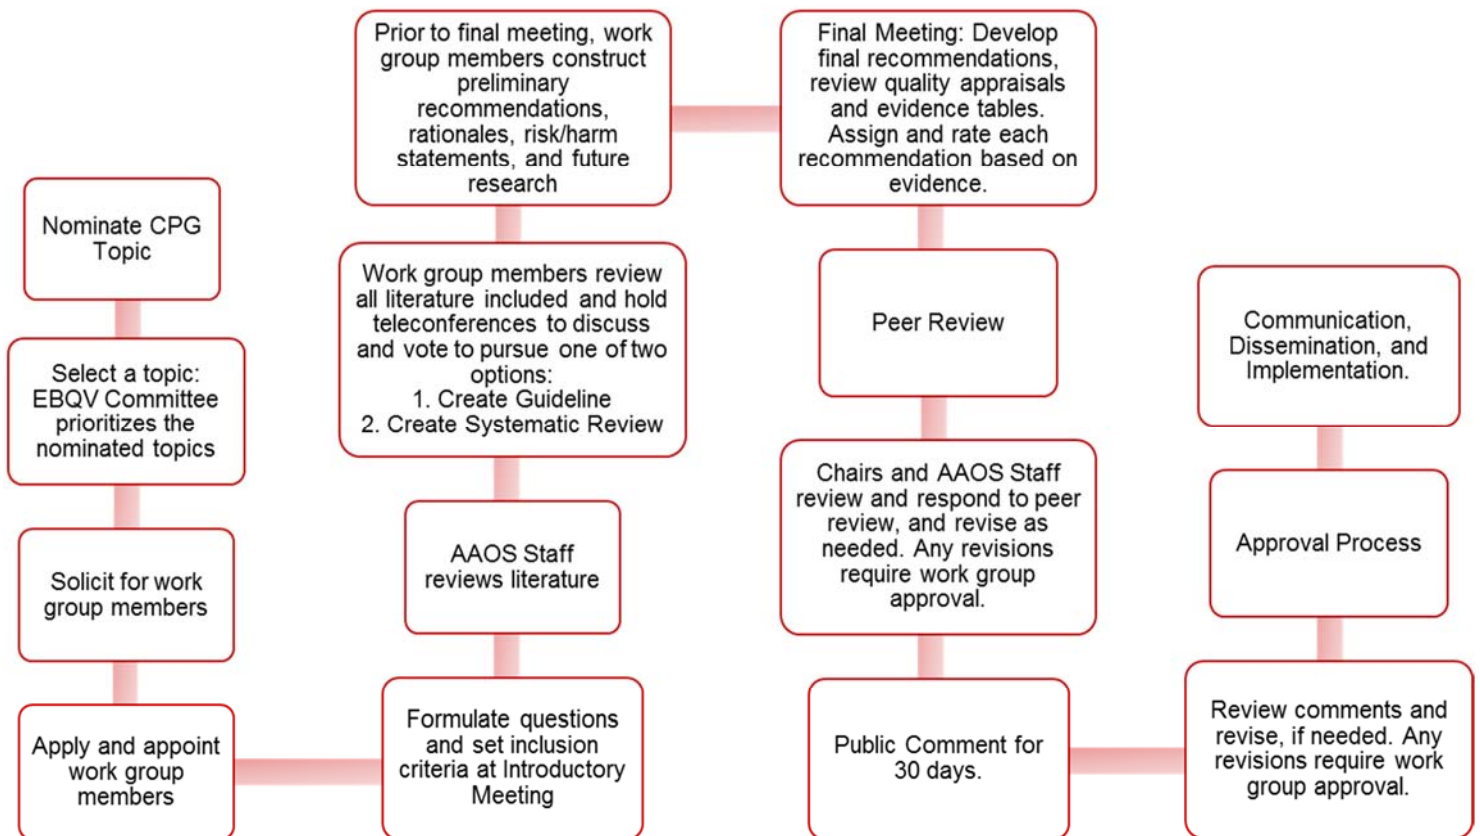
Nominate CPG Topic

Select a topic: EBQV Committee prioritizes the nominated topics

Solicit for work group members

Apply and appoint work group members

Formulate questions and set inclusion criteria at Introductory Meeting

AAOS Staff reviews literature

Work group members review all literature included and hold teleconferences to discuss and vote to pursue one of two options:
1. Create Guideline
2. Create Systematic Review

Prior to final meeting, work group members construct preliminary recommendations, rationales, risk/harm statements, and future research

Final Meeting: Develop final recommendations, review quality appraisals and evidence tables. Assign and rate each recommendation based on evidence.

Peer Review

Chairs and AAOS Staff review and respond to peer review, and revise as needed. Any revisions require work group approval.

Public Comment for 30 days.

Review comments and revise, if needed. Any revisions require work group approval.

Approval Process

Communication, Dissemination, and Implementation.